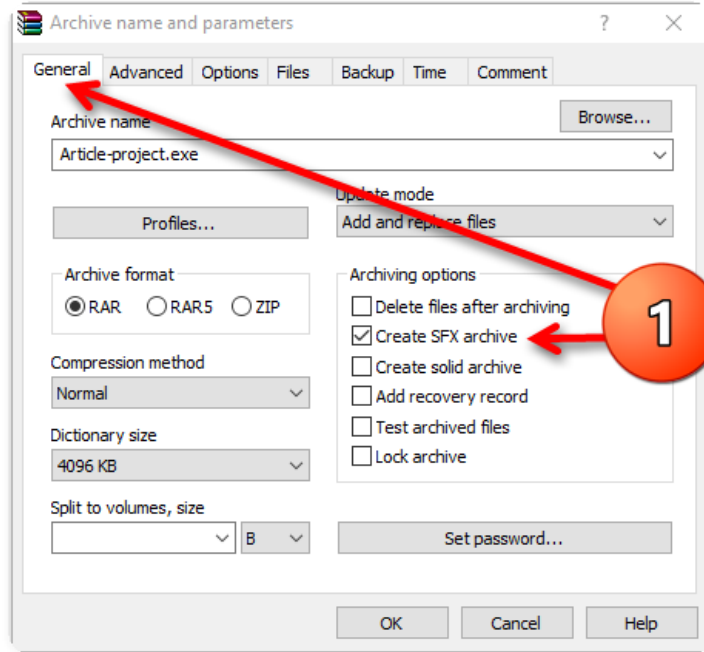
Archive name and parameters
?
X

General
Advanced
Options
Files
Backup
Time
Comment

Archive name
Browse...
Article-project.exe

Profiles...
Update mode
Add and replace files

Archive format
RAR
RAR5
ZIP

Archiving options
Delete files after archiving
Create SFX archive
Create solid archive
Add recovery record
Test archived files
Lock archive

1

Compression method
Normal

Dictionary size
4096 KB

Split to volumes, size
B

Set password...

OK
Cancel
Help